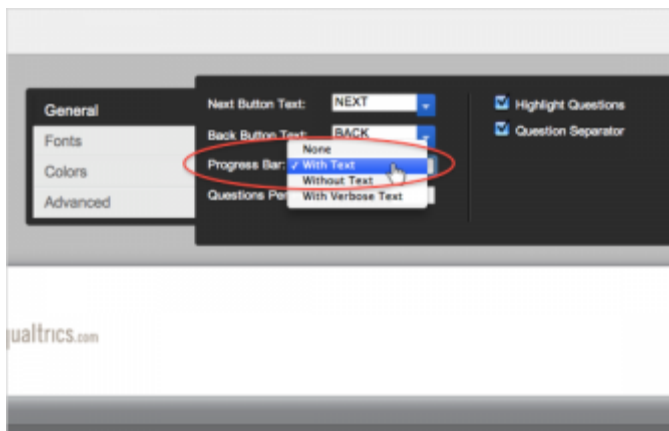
General
Fonts
Colors
Advanced

Next Button Text: NEXT
Back Button Text: BACK
Progress Bar: None
✓ With Text
Without Text
With Verbose Text
Questions Pe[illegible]

Highlight Questions
Question Separator

ualtrics.com